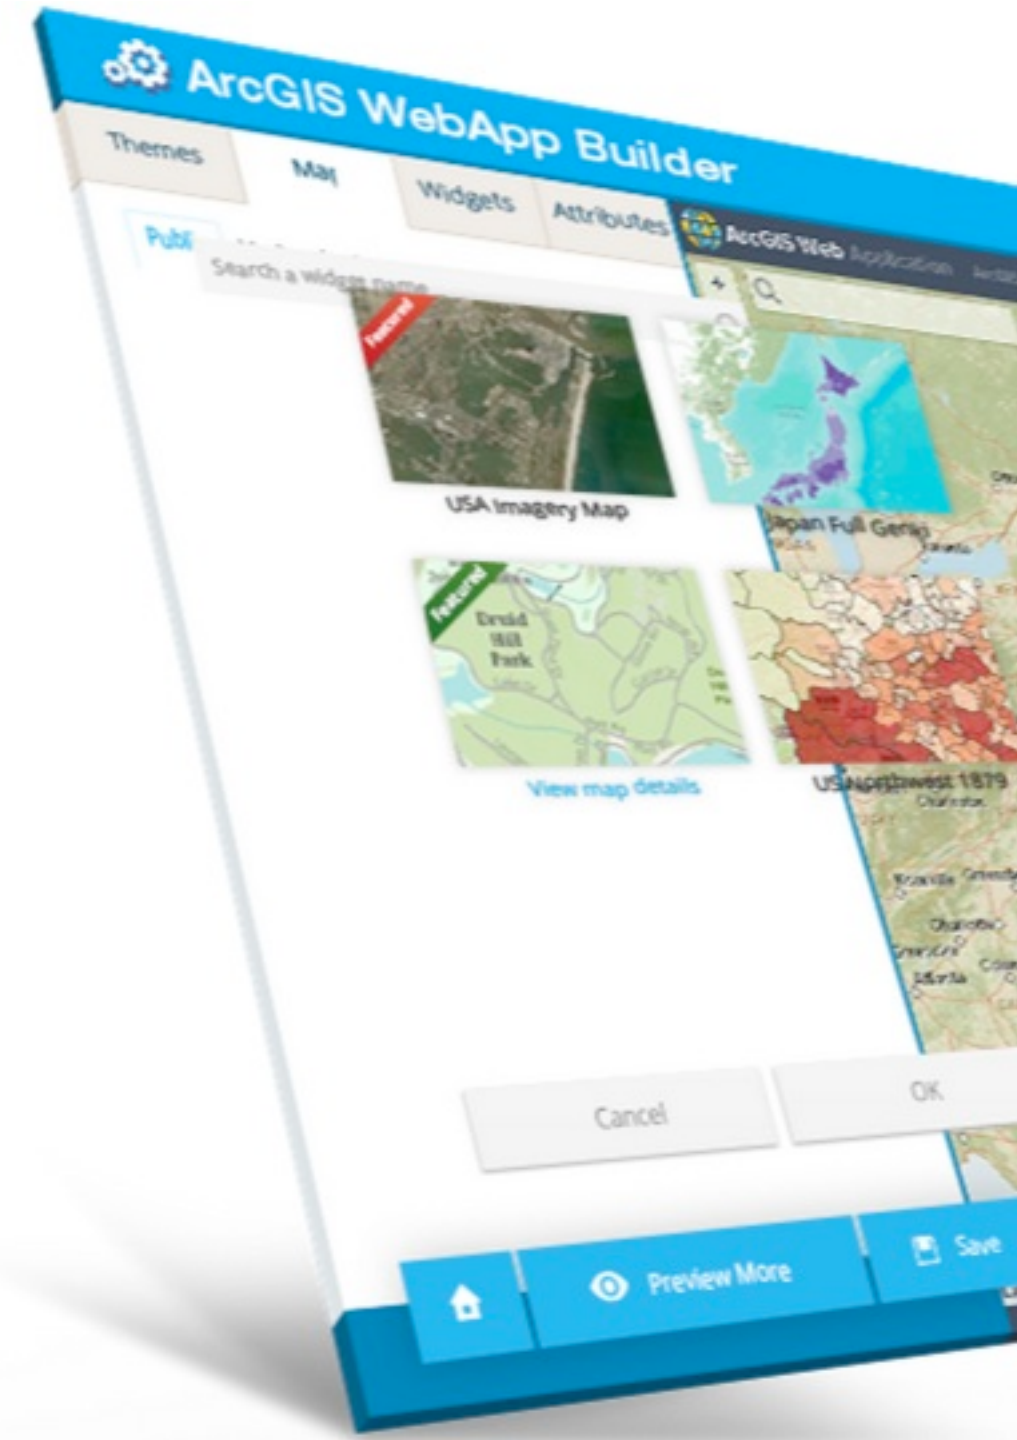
ArcGIS WebApp Builder

Themes

Map

Widgets

Attributes

ArcGIS Web Application

Publ

Search a widget name

Featured

USA Imagery Map

Japan Full Gen

Featured

Druid Hill Park

View map details

US Northwest 1879

Cancel

OK

Preview More

Save